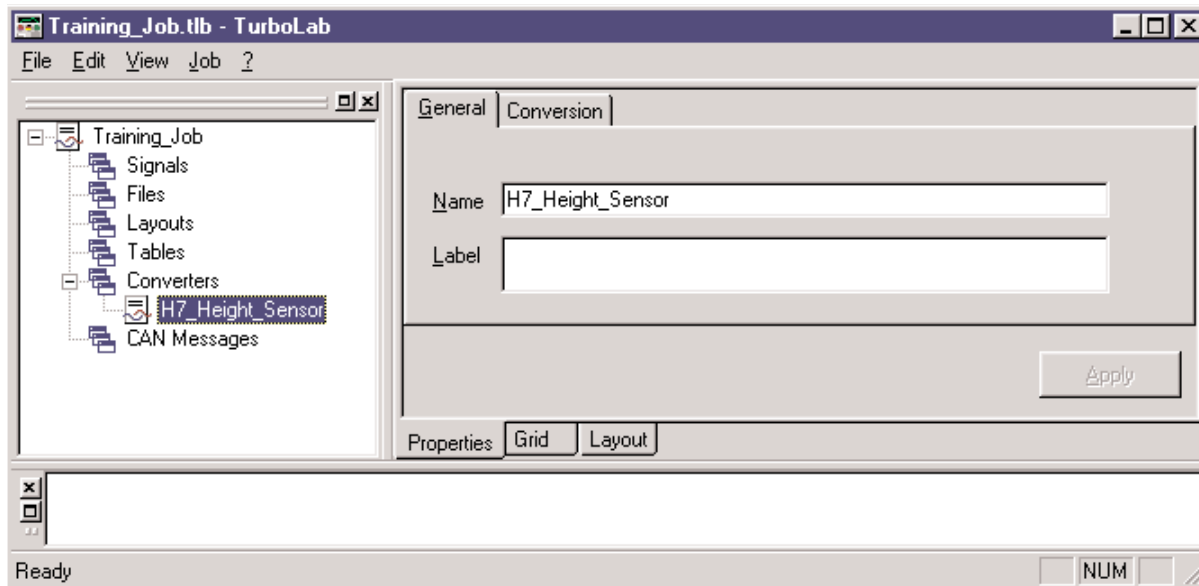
Training_Job.tlb - TurboLab

File Edit View Job ?

Training_Job
Signals
Files
Layouts
Tables
Converters
H7_Height_Sensor
CAN Messages

General | Conversion

Name H7_Height_Sensor

Label

Apply

Properties | Grid | Layout

Ready

NUM